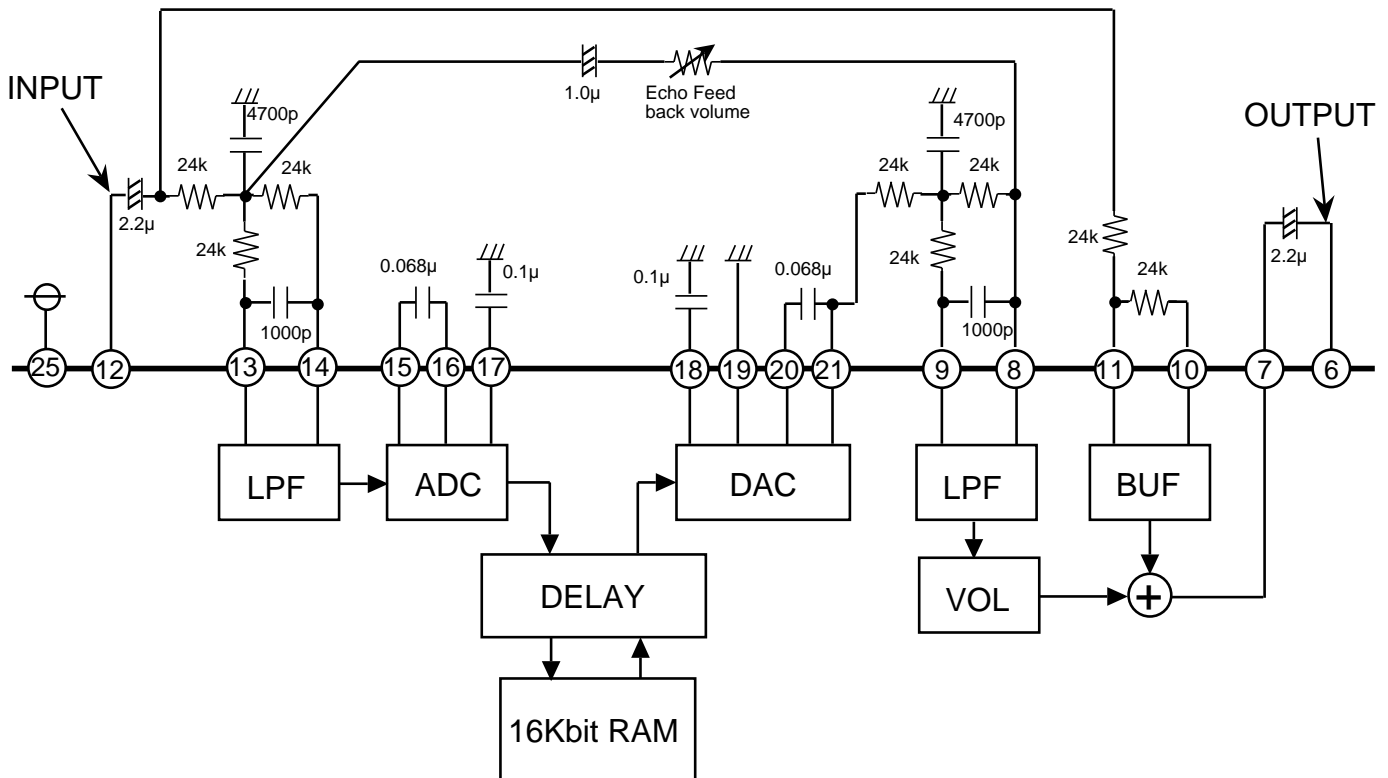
INPUT

1.0μ

Echo Feed back volume

OUTPUT

4700p

24k

24k

2.2μ

24k

4700p

24k

24k

24k

24k

24k

2.2μ

0.068μ

0.1μ

0.1μ

0.068μ

1000p

1000p

25 12 13 14 15 16 17 18 19 20 21 9 8 11 10 7 6

LPF

ADC

DAC

LPF

BUF

DELAY

VOL

+

16Kbit RAM